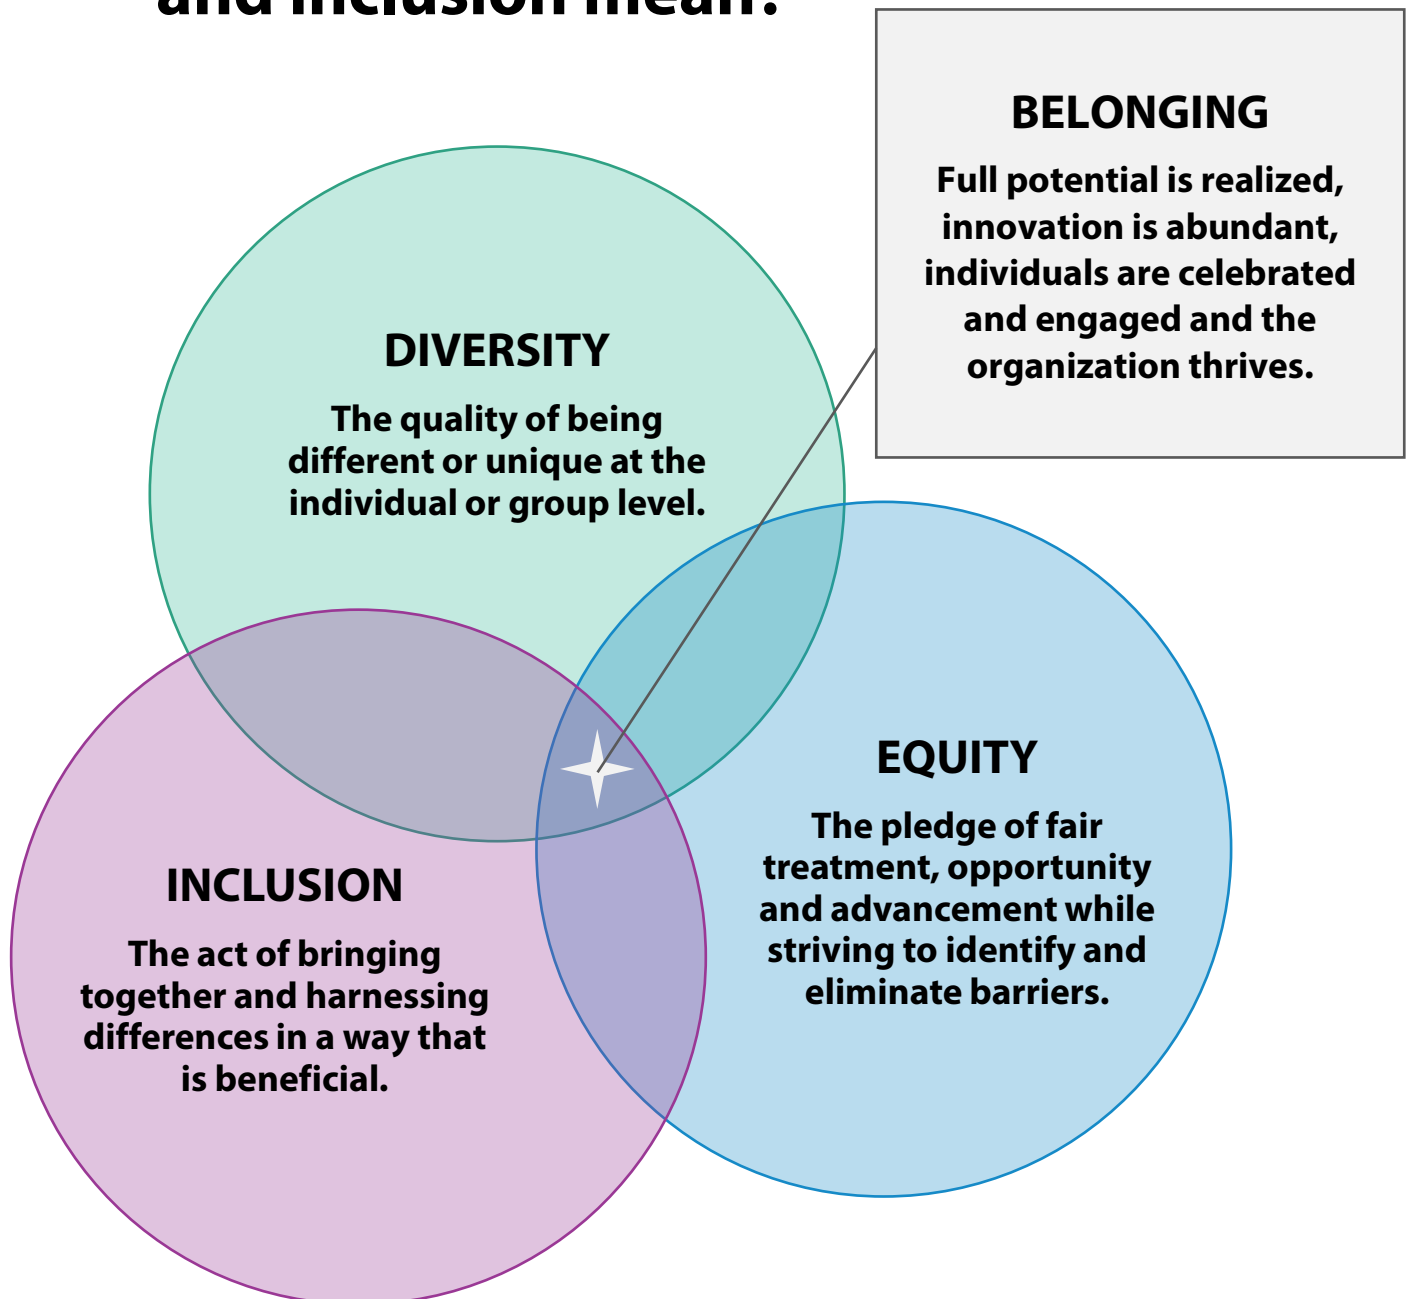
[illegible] and inclusion mean?

BELONGING

Full potential is realized, innovation is abundant, individuals are celebrated and engaged and the organization thrives.

DIVERSITY

The quality of being different or unique at the individual or group level.

EQUITY

The pledge of fair treatment, opportunity and advancement while striving to identify and eliminate barriers.

INCLUSION

The act of bringing together and harnessing differences in a way that is beneficial.